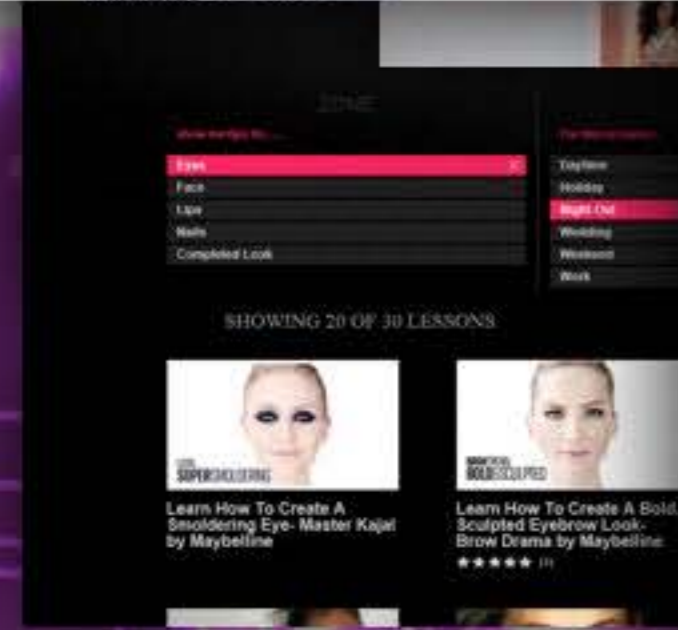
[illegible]

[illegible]

Eyes

Face

Lips

Nails

Completed Look

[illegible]

Daytime

Holiday

Night Out

Wedding

Weekend

Work

SHOWING 20 OF 30 LESSONS

SUPER SMOLDERING

Learn How To Create A Smoldering Eye- Master Kajal by Maybelline

BOLD SCULPTED

Learn How To Create A Bold, Sculpted Eyebrow Look- Brow Drama by Maybelline

★★★★★ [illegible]